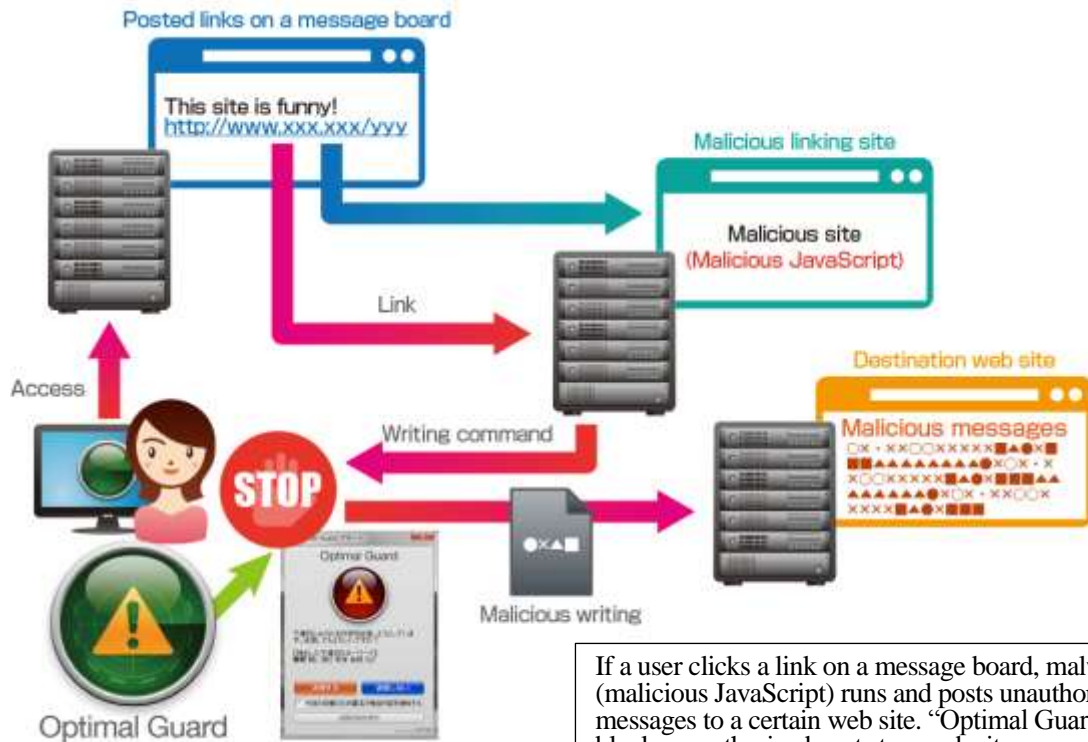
Posted links on a message board

This site is funny!
http://www.xxx.xxx/yyy

Malicious linking site

Malicious site
(Malicious JavaScript)

Link

Destination web site

Malicious messages

Access

Writing command

STOP

Optimal Guard

Malicious writing

Optimal Guard

If a user clicks a link on a message board, mal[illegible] (malicious JavaScript) runs and posts unautho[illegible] messages to a certain web site. "Optimal Guar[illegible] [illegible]